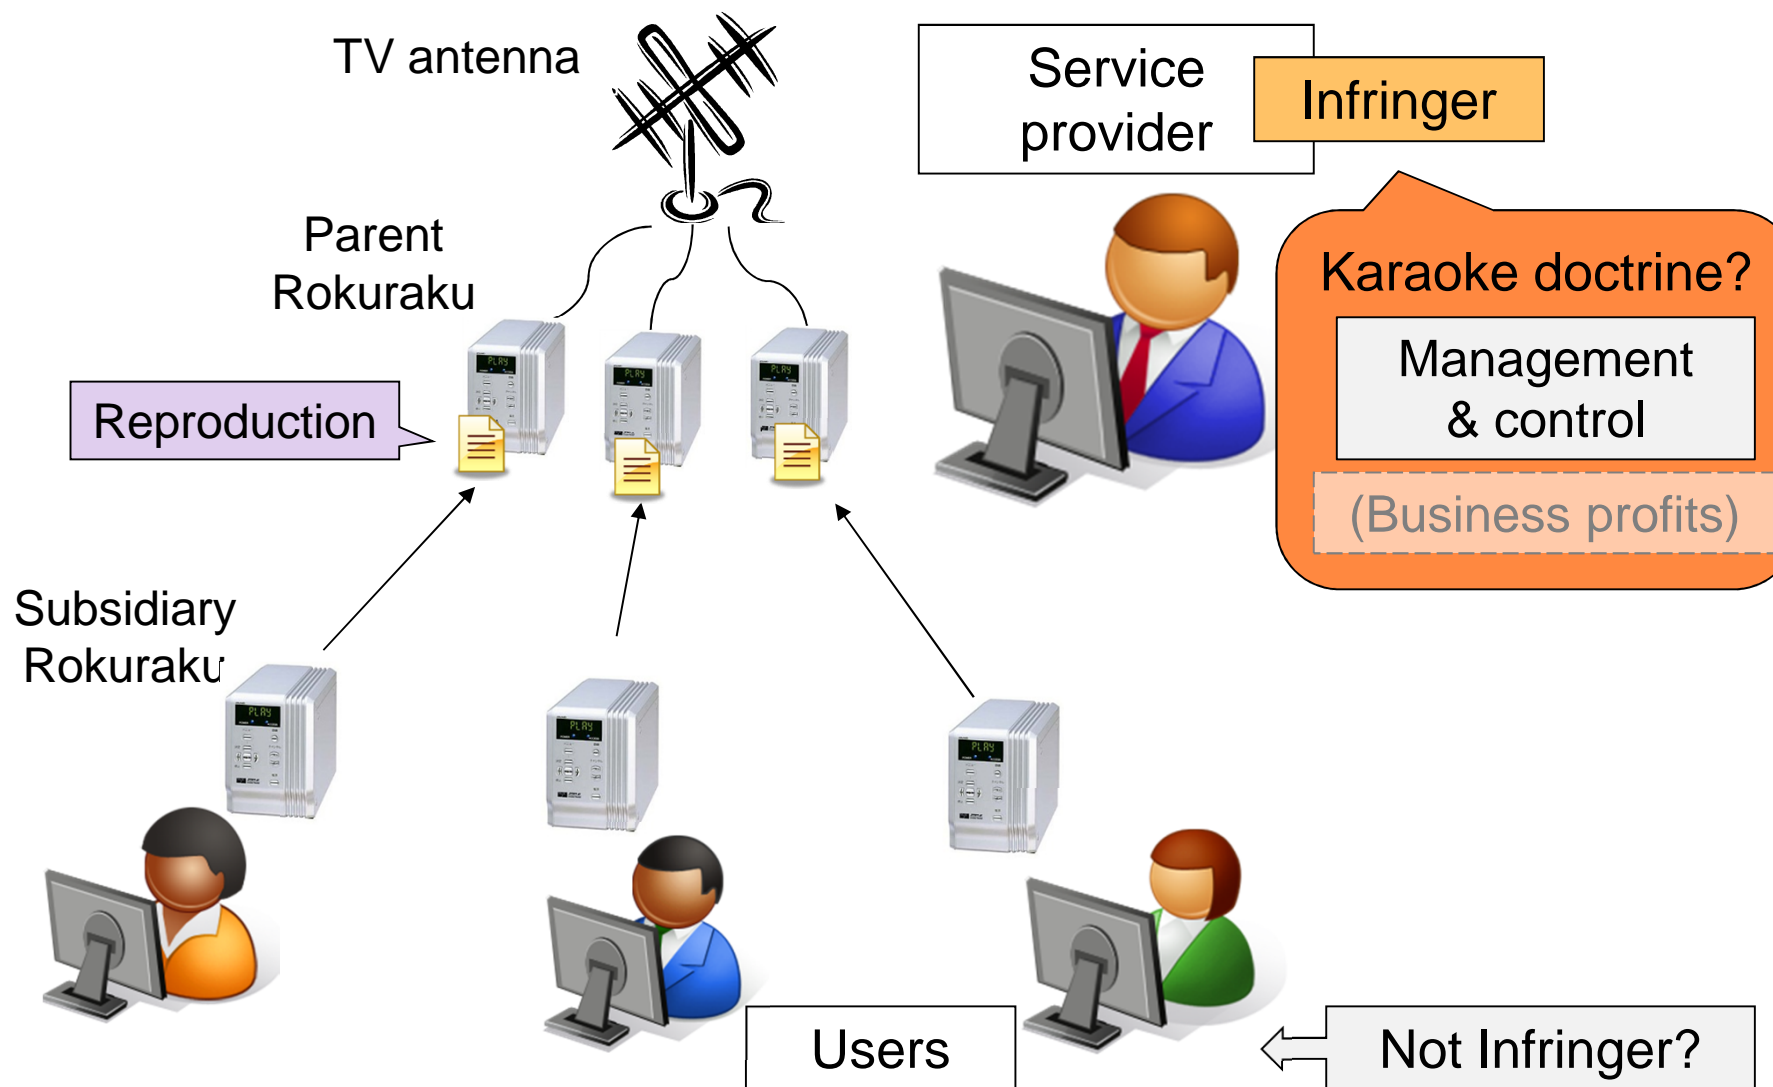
TV antenna

Service provider

Infringer

Parent Rokuraku

Karaoke doctrine?

Management & control

(Business profits)

Reproduction

PLAY

PLAY

PLAY

Subsidiary Rokuraku

PLAY

PLAY

PLAY

Users

Not Infringer?